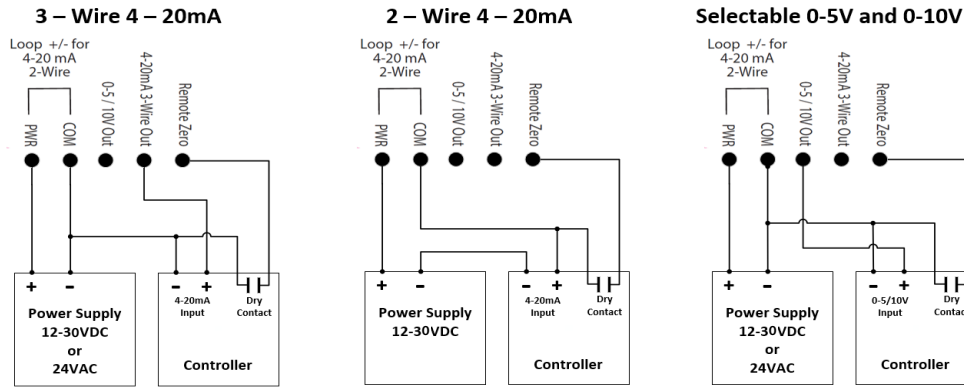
3 – Wire 4 – 20mA

Loop +/- for 4-20 mA 2-Wire

PWR COM 0-5 / 10V Out 4-20mA 3-Wire Out Remote Zero

+ −

Power Supply 12-30VDC or 24VAC

− +

4-20mA Input

Dry Contact

Controller

2 – Wire 4 – 20mA

Loop +/- for 4-20 mA 2-Wire

PWR COM 0-5 / 10V Out 4-20mA 3-Wire Out Remote Zero

+ −

Power Supply 12-30VDC

− +

4-20mA Input

Dry Contact

Controller

Selectable 0-5V and 0-10V

Loop +/- for 4-20 mA 2-Wire

PWR COM 0-5 / 10V Out 4-20mA 3-Wire Out Remote Zero

+ −

Power Supply 12-30VDC or 24VAC

− +

0-5/10V Input

Dry Contac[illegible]

Controller